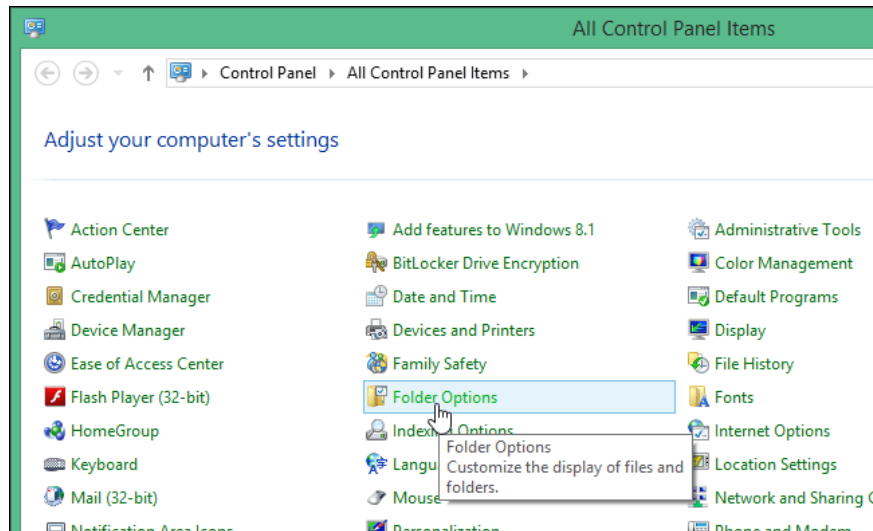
All Control Panel Items

Control Panel ▸ All Control Panel Items ▸

Adjust your computer's settings

Action Center
AutoPlay
Credential Manager
Device Manager
Ease of Access Center
Flash Player (32-bit)
HomeGroup
Keyboard
Mail (32-bit)
Notification Area Icons

Add features to Windows 8.1
BitLocker Drive Encryption
Date and Time
Devices and Printers
Family Safety
Folder Options
Indexing Options
Langu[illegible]
Mouse
Personalization

Folder Options
Customize the display of files and folders.

Administrative Tools
Color Management
Default Programs
Display
File History
Fonts
Internet Options
Location Settings
Network and Sharing C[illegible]
Phone and Modem